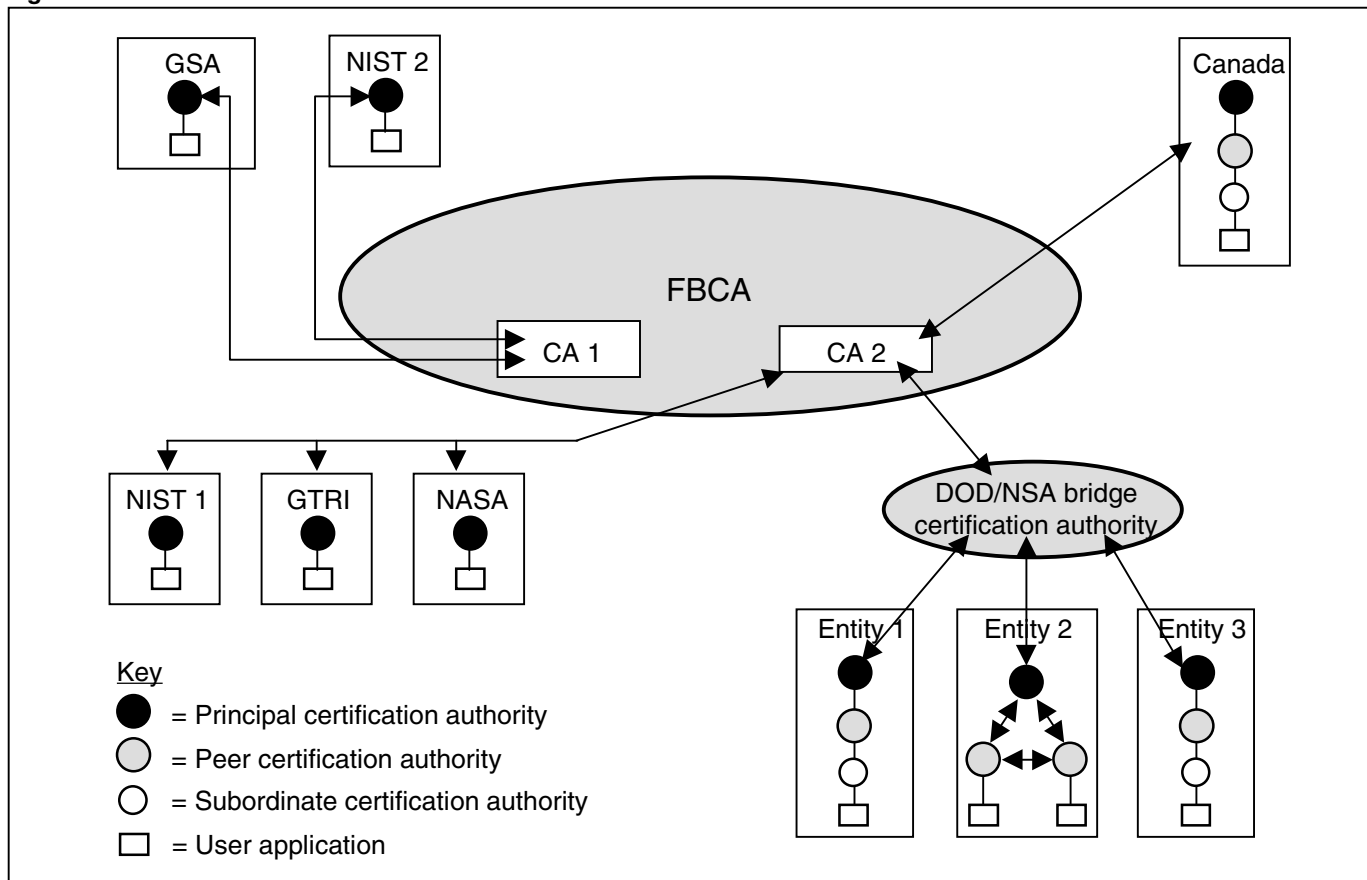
GSA
NIST 2
Canada
FBCA
CA 1
CA 2
NIST 1
GTRI
NASA
DOD/NSA bridge certification authority
Entity 1
Entity 2
Entity 3

Key
= Principal certification authority
= Peer certification authority
= Subordinate certification authority
= User application